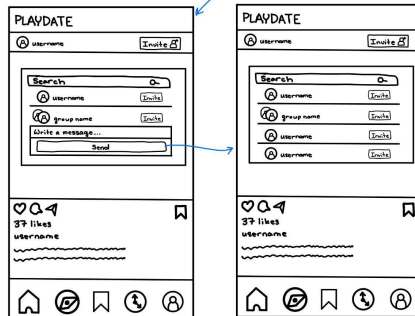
PLAYDATE
username
Invite
Search
username
Invite
group name
Invite
Write a message...
Send
37 likes
username

PLAYDATE
username
Invite
Search
username
Invite
group name
Invite
username
Invite
username
Invite
37 likes
username